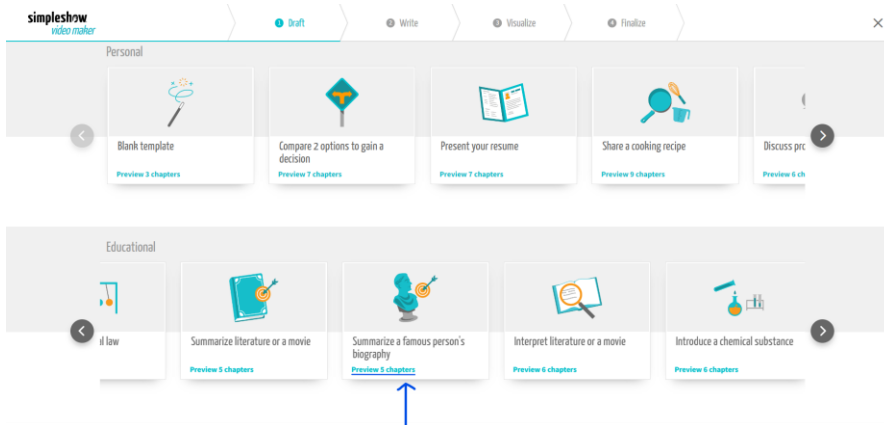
simpleshow video maker

1 Draft
2 Write
3 Visualize
4 Finalize

×

Personal

Blank template
Preview 3 chapters

Compare 2 options to gain a decision
Preview 7 chapters

Present your resume
Preview 7 chapters

Share a cooking recipe
Preview 9 chapters

Discuss pro
Preview 6 cha

Educational

l law

Summarize literature or a movie
Preview 5 chapters

Summarize a famous person's biography
Preview 5 chapters

Interpret literature or a movie
Preview 6 chapters

Introduce a chemical substance
Preview 6 chapters